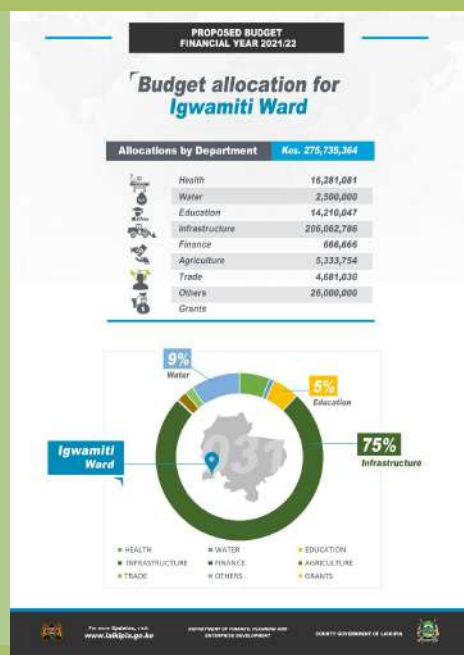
PROPOSED BUDGET
FINANCIAL YEAR 2021/22

Budget allocation for Igwamiti Ward

| Allocations by Department | Kes. 275,735,364 |
|---|---|
| Health | 16,281,081 |
| Water | 2,500,000 |
| Education | 14,210,047 |
| Infrastructure | 206,062,786 |
| Finance | 666,666 |
| Agriculture | 5,333,754 |
| Trade | 4,681,030 |
| Others | 26,000,000 |
| Grants | |

9%
Water

5%
Education

75%
Infrastructure

Igwamiti Ward

031

HEALTH
WATER
EDUCATION
INFRASTRUCTURE
FINANCE
AGRICULTURE
TRADE
OTHERS
GRANTS

For more Updates, visit www.laikipia.go.ke

DEPARTMENT OF FINANCE, PLANNING AND ENTERPRISE DEVELOPMENT

COUNTY GOVERNMENT OF LAIKIPIA